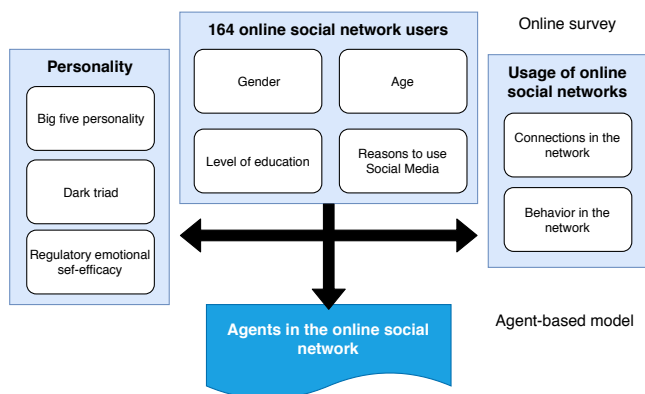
164 online social network users

Online survey

Gender

Age

Level of education

Reasons to use Social Media

Personality

Big five personality

Dark triad

Regulatory emotional sef-efficacy

Usage of online social networks

Connections in the network

Behavior in the network

Agents in the online social network

Agent-based model